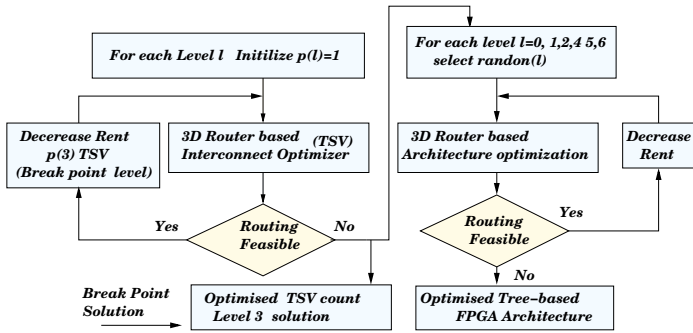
For each Level l Initilize p(l)=1

Decrease Rent p(3) TSV (Break point level)

3D Router based (TSV) Interconnect Optimizer

Yes

Routing Feasible

No

Break Point Solution

Optimised TSV count Level 3 solution

For each level l=0, 1,2,4 5,6 select randon(l)

3D Router based Architecture optimization

Decrease Rent

Routing Feasible

Yes

No

Optimised Tree-based FPGA Architecture